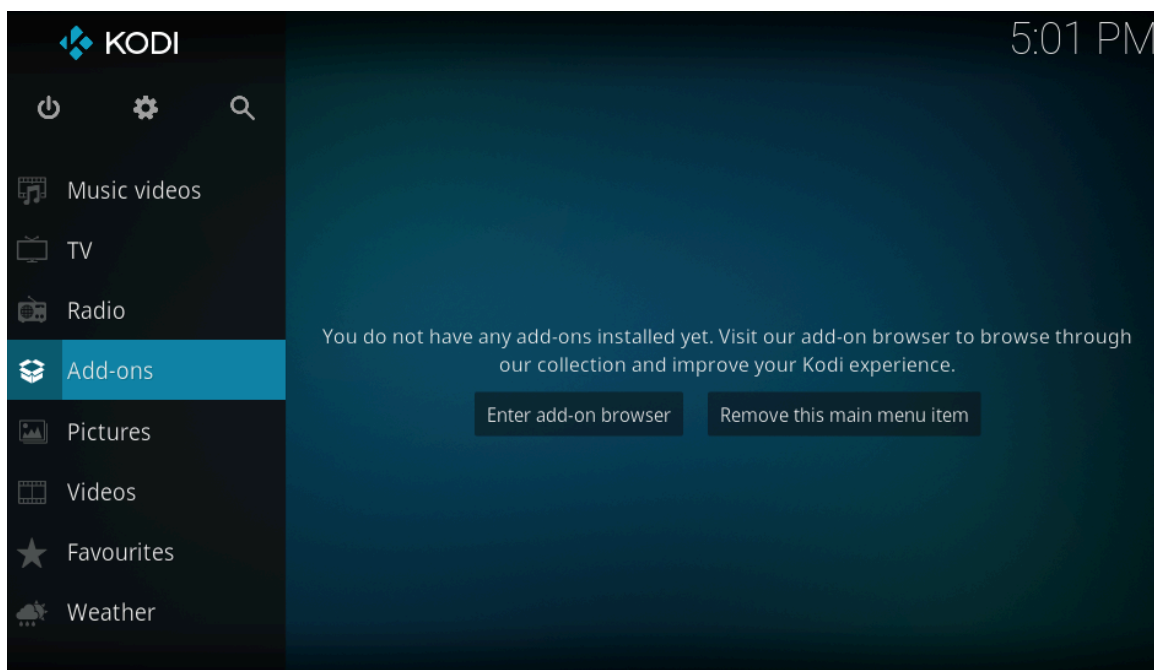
KODI

5:01 PM

Music videos
TV
Radio
Add-ons
Pictures
Videos
Favourites
Weather

You do not have any add-ons installed yet. Visit our add-on browser to browse through our collection and improve your Kodi experience.

Enter add-on browser
Remove this main menu item